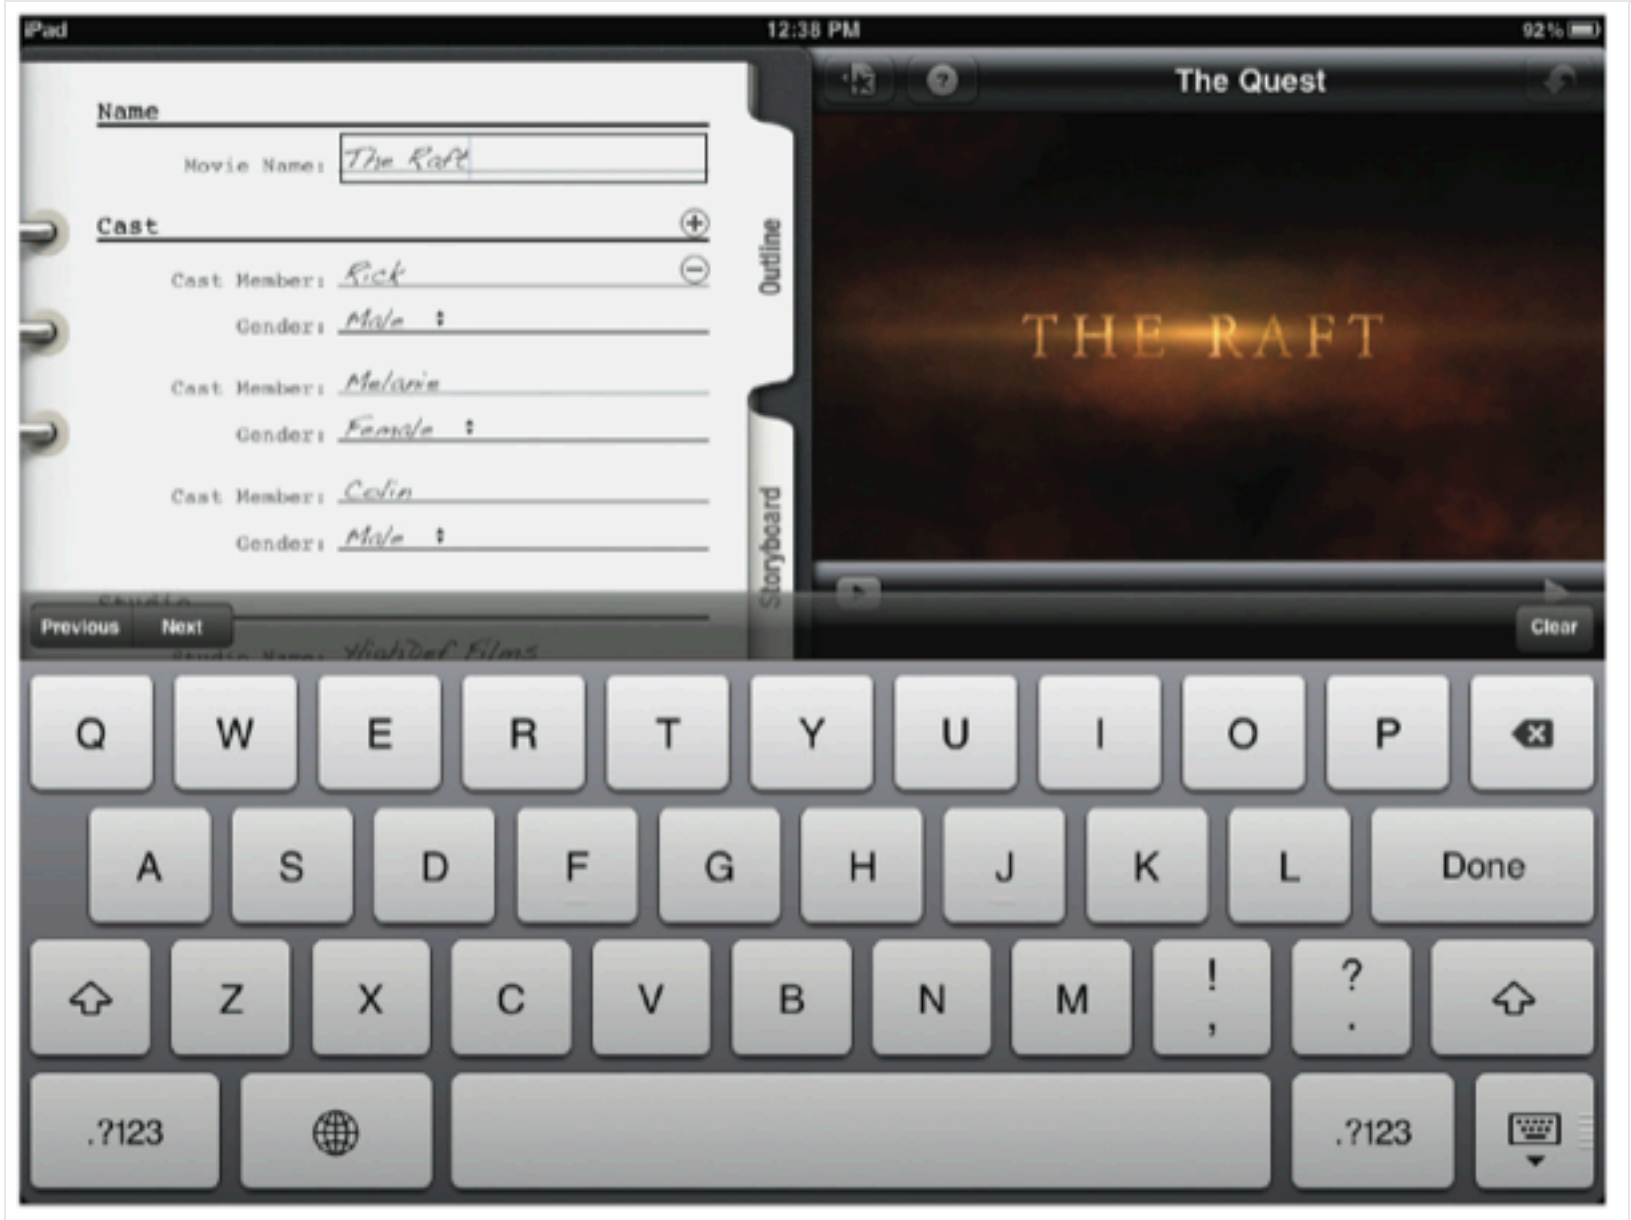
iPad 12:38 PM 92%

Name

Movie Name: The Raft

Cast

Cast Member: Rick

Gender: Male

Cast Member: Melanie

Gender: Female

Cast Member: Colin

Gender: Male

Studio

Studio Name: HighDef Films

Outline

Storyboard

The Quest

THE RAFT

Previous Next

Clear

Q W E R T Y U I O P

A S D F G H J K L Done

Z X C V B N M ! , ? .

.?123 .?123